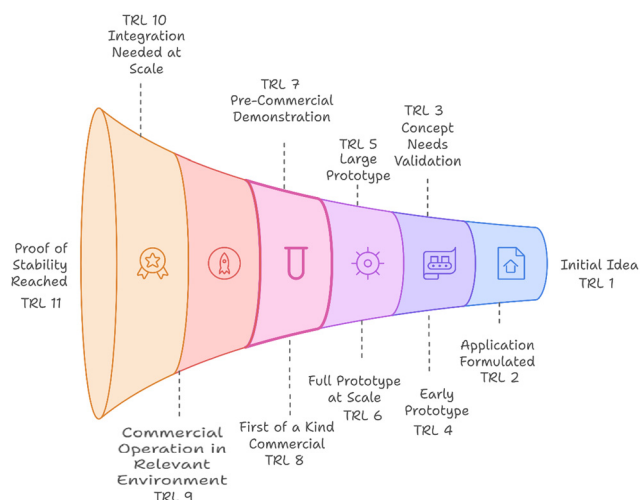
TRL 10
Integration
Needed at
Scale

TRL 7
Pre-Commercial
Demonstration

TRL 5
Large
Prototype

TRL 3
Concept
Needs
Validation

Proof of
Stability
Reached
TRL 11

Initial Idea
TRL 1

Application
Formulated
TRL 2

Full Prototype
at Scale
TRL 6

Early
Prototype
TRL 4

First of a Kind
Commercial
TRL 8

Commercial
Operation in
Relevant
Environment
TRL 9